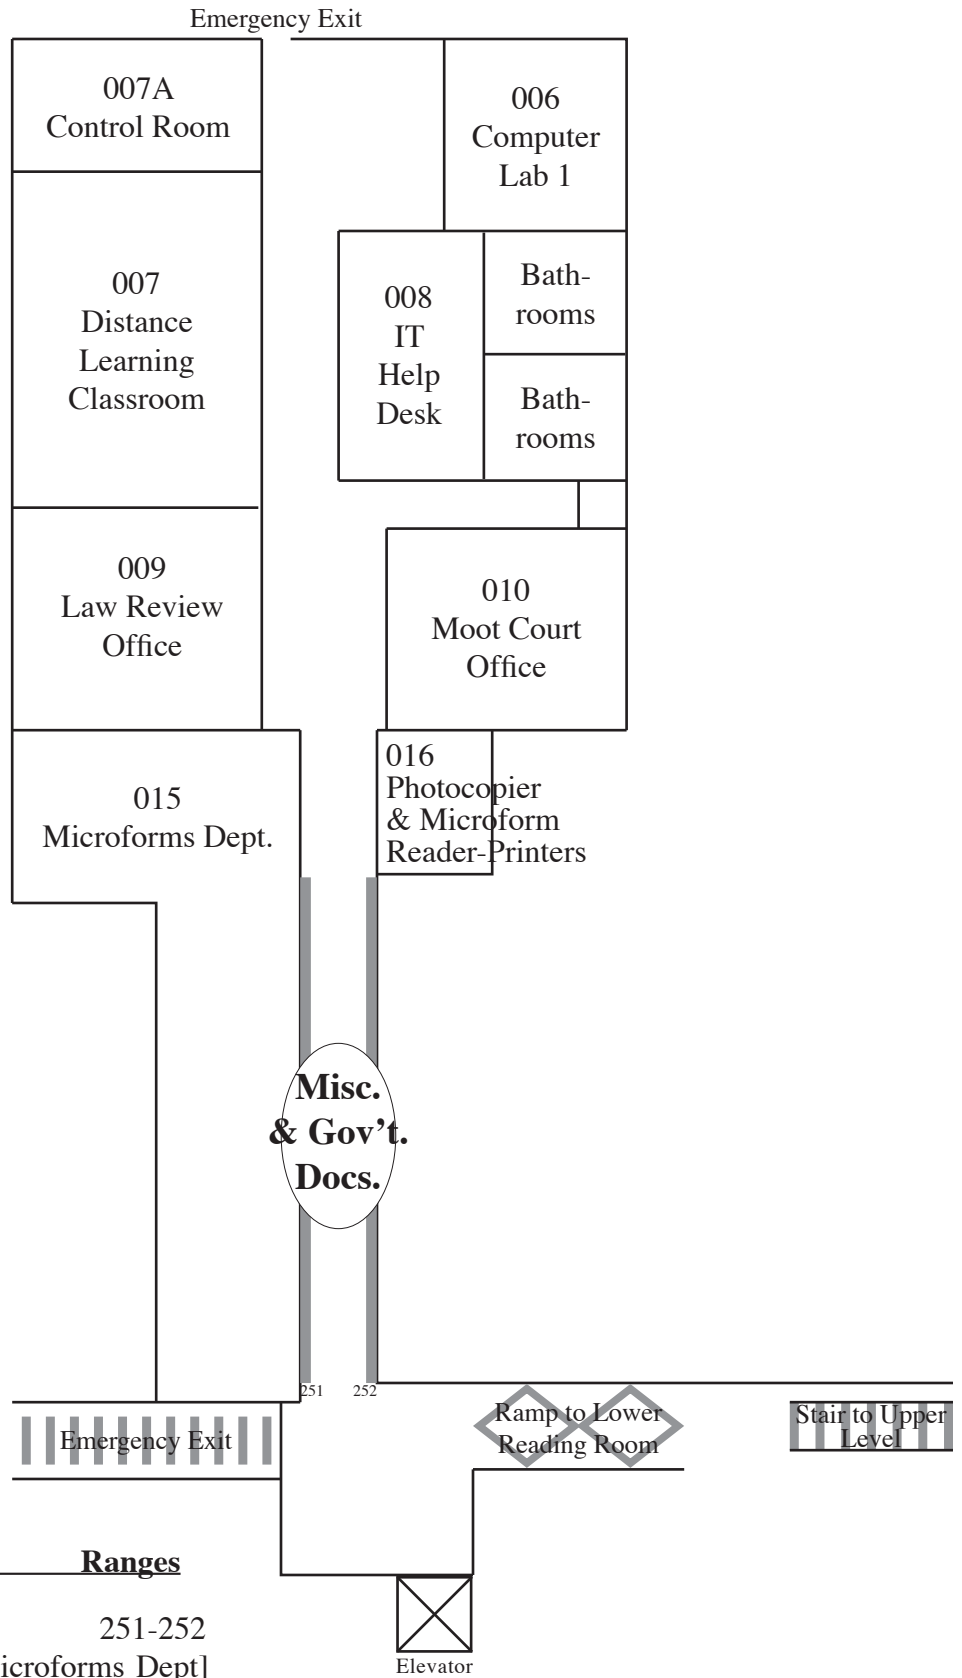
Emergency Exit

007A
Control Room

006
Computer
Lab 1

007
Distance
Learning
Classroom

008
IT
Help
Desk

Bathrooms

Bathrooms

009
Law Review
Office

010
Moot Court
Office

015
Microforms Dept.

016
Photocopier
& Microform
Reader-Printers

Misc.
& Gov't.
Docs.

251

252

Emergency Exit

Ramp to Lower
Reading Room

Stair to Upper
Level

Ranges

251-252
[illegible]icroforms Dept]

Elevator